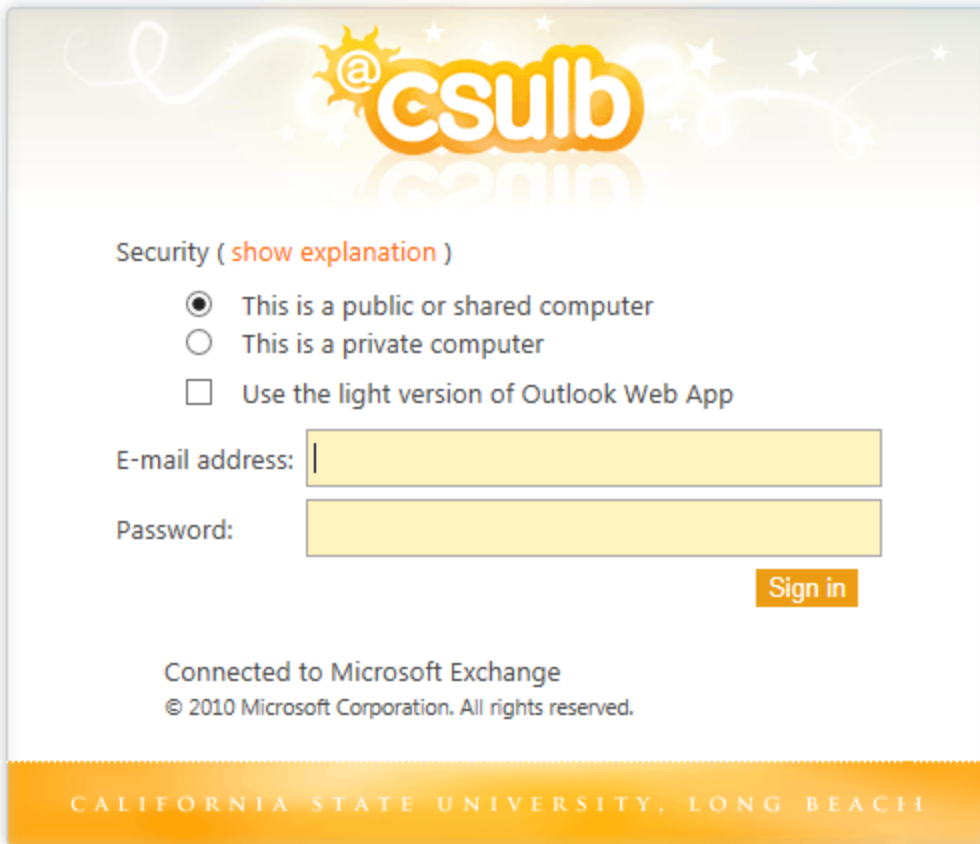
@csulb

Security ( show explanation )

This is a public or shared computer
This is a private computer

Use the light version of Outlook Web App

E-mail address:

Password:

Sign in

Connected to Microsoft Exchange
© 2010 Microsoft Corporation. All rights reserved.

CALIFORNIA STATE UNIVERSITY, LONG BEACH